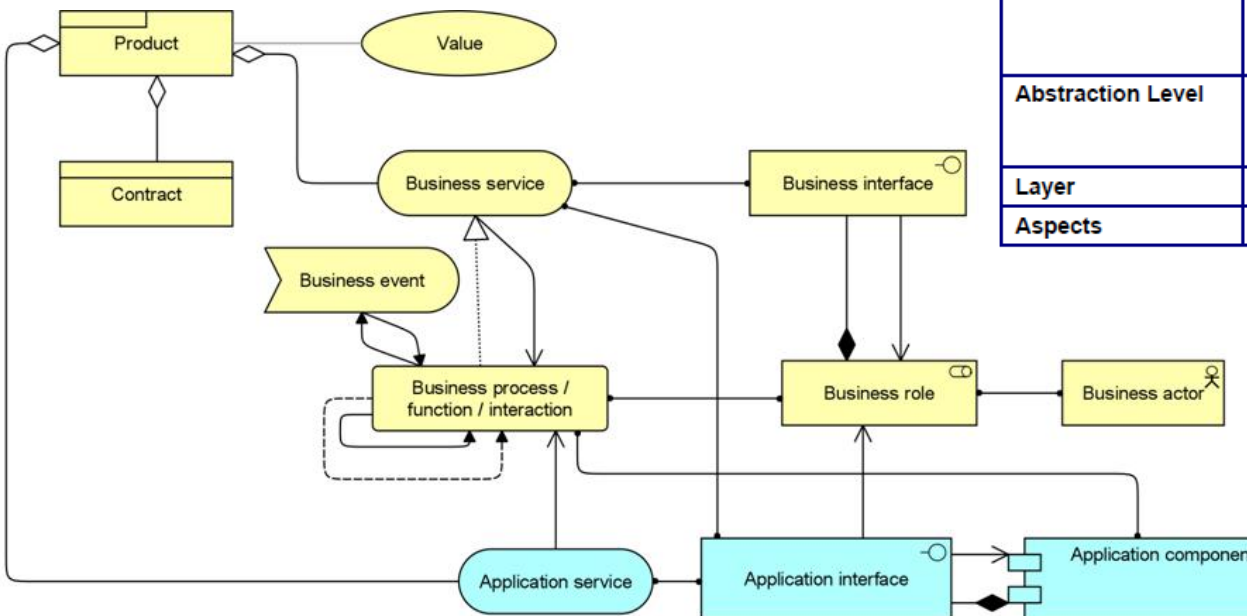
Product

Value

Contract

Business service

Business interface

Business event

Business process / function / interaction

Business role

Business actor

Application service

Application interface

Application componen

| |
|---|
| |
| Abstraction Level |
| Layer |
| Aspects |